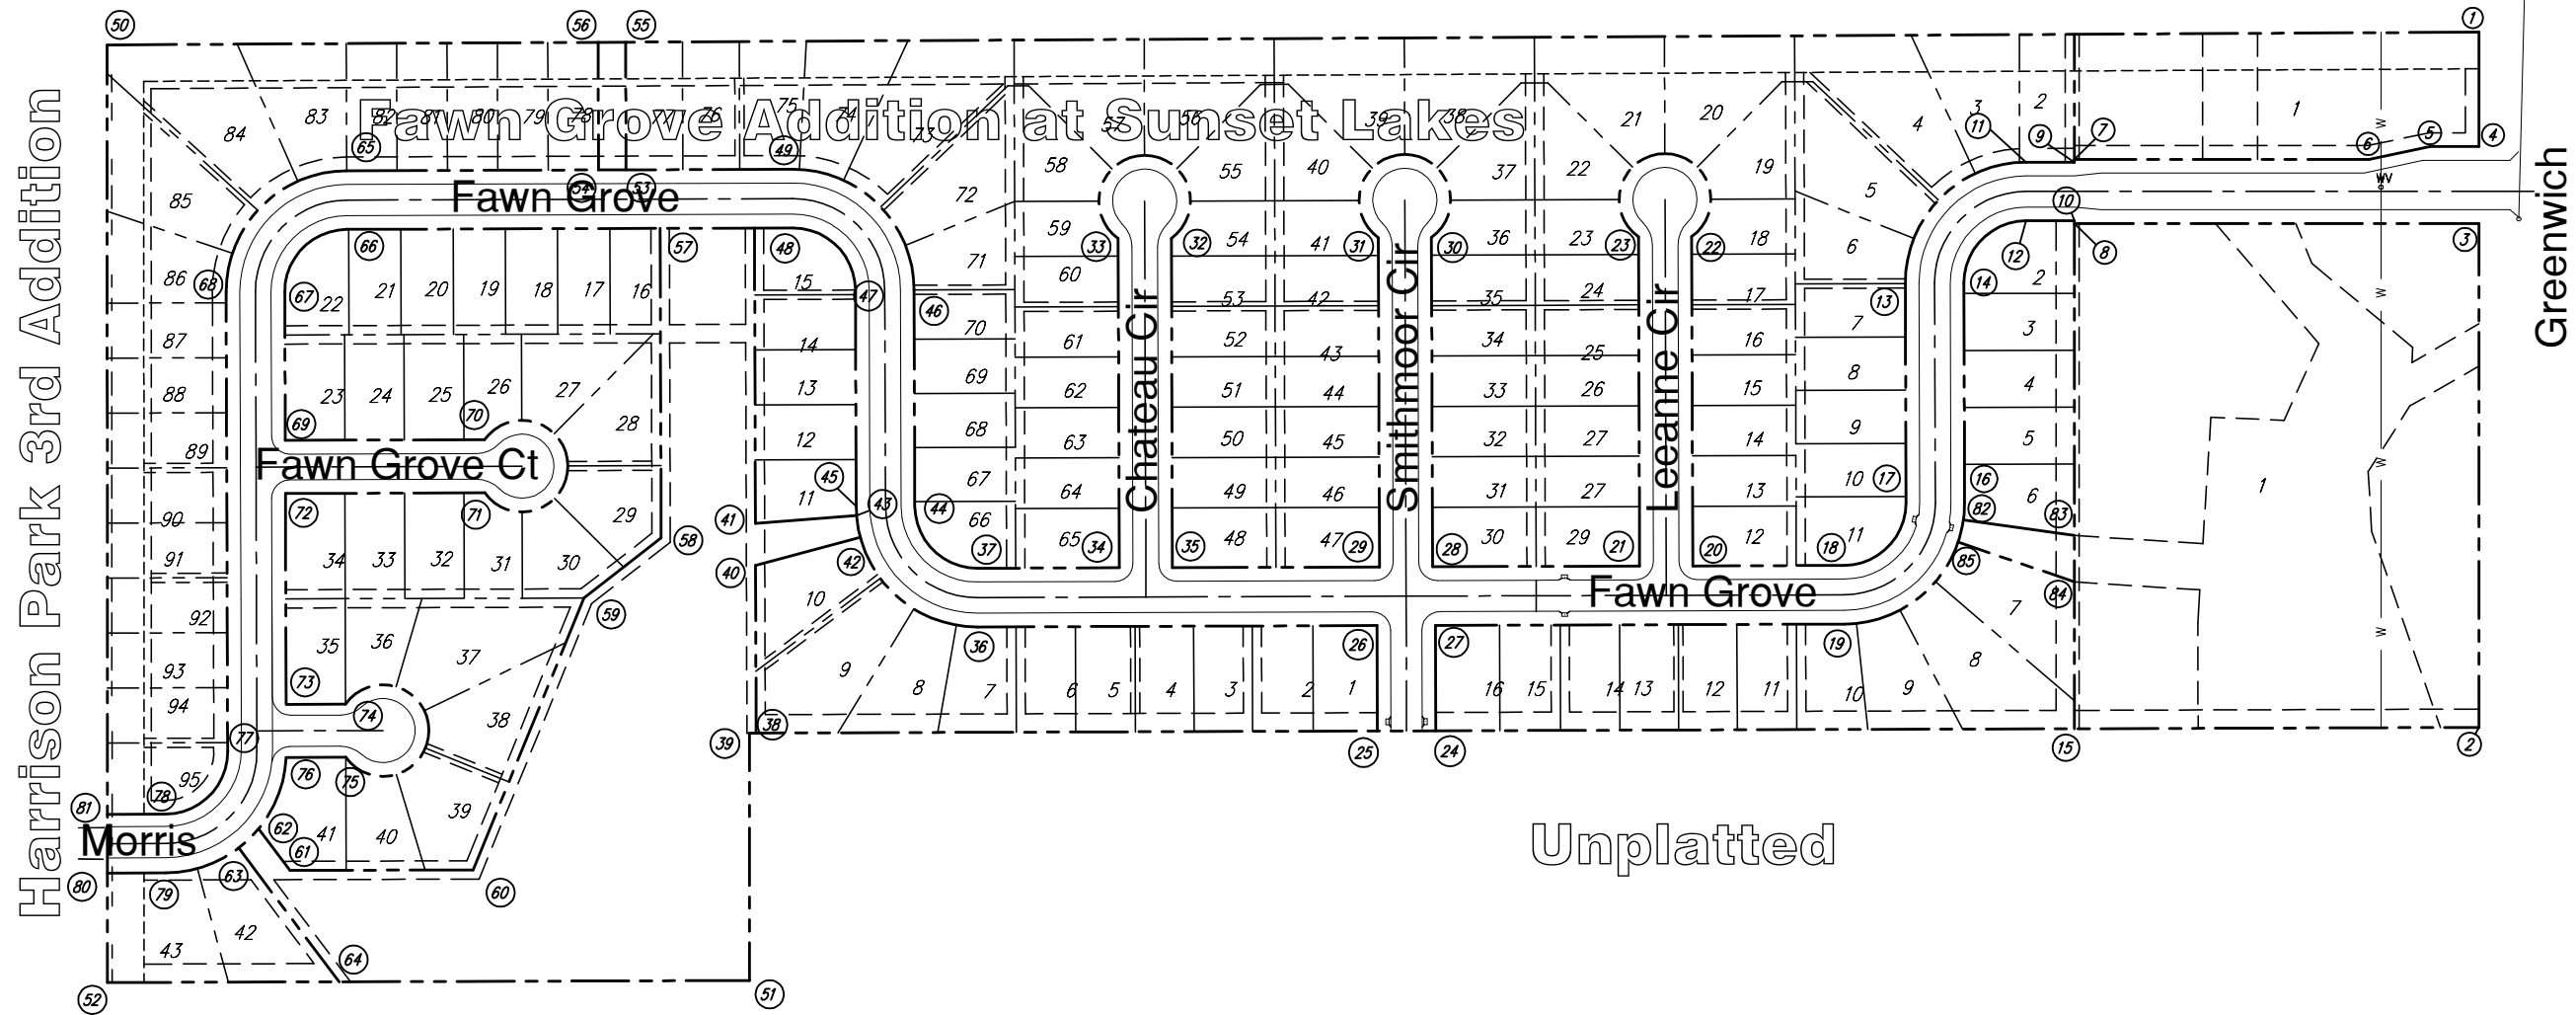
Fawn Grove Addition at Sunset Lakes

Harrison Park 3rd Addition

Greenwich

Unplatted

Fawn Grove

Fawn Grove Ct

Chateau Cir

Smithmoor Cir

Leeanne Cir

Fawn Grove

Morris

50 56 55 1 4 5 6 7 9 10 8 11 3 2 12 13 14 15 16 17 18 19 20 21 22 23 24 25 26 27 28 29 30 31 32 33 34 35 36 37 38 39 40 41 42 43 44 45 46 47 48 49 51 52 53 54 57 58 59 60 61 62 63 64 65 66 67 68 69 70 71 72 73 74 75 76 77 78 79 80 81 82 83 84 85

83 82 81 80 79 78 77 76 75 74 73 84 85 86 87 88 89 90 91 92 93 94 95 43 42 22 21 20 19 18 17 16 23 24 25 26 27 28 29 30 31 32 33 34 35 36 37 38 39 40 41 15 14 13 12 11 10 9 8 7 72 71 70 69 68 67 66 58 59 60 61 62 63 64 65 57 56 55 54 53 52 51 50 49 48 40 41 42 43 44 45 46 47 39 38 37 36 35 34 33 32 31 30 6 5 4 3 2 1 21 22 23 24 25 26 27 27 29 20 19 18 17 16 15 14 13 12 16 15 14 13 12 11 10 9 8 4 5 6 7 8 9 10 11 3 2 1 2 3 4 5 6 7 8 1